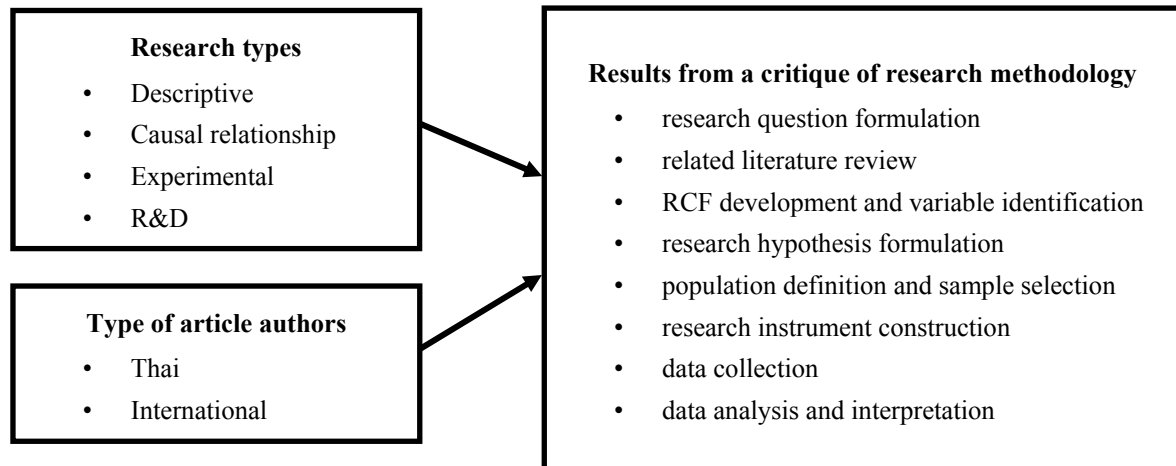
**Research types**
- Descriptive
- Causal relationship
- Experimental
- R&D

**Type of article authors**
- Thai
- International

**Results from a critique of research methodology**
- research question formulation
- related literature review
- RCF development and variable identification
- research hypothesis formulation
- population definition and sample selection
- research instrument construction
- data collection
- data analysis and interpretation